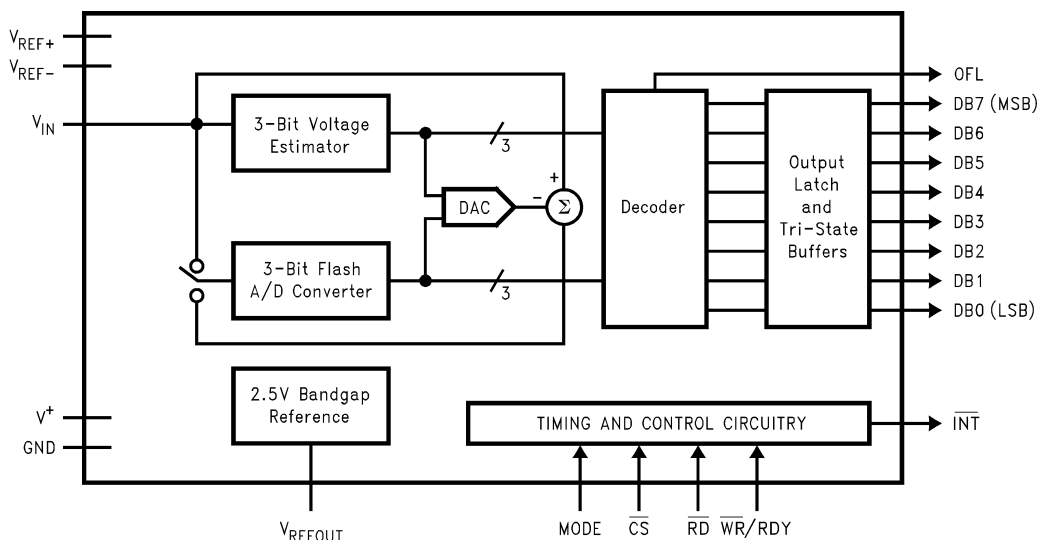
$V_{REF+}$
$V_{REF-}$
$V_{IN}$
3-Bit Voltage Estimator
3
+
DAC
-
$\Sigma$
3-Bit Flash A/D Converter
3
Decoder
Output Latch and Tri-State Buffers
OFL
DB7 (MSB)
DB6
DB5
DB4
DB3
DB2
DB1
DB0 (LSB)
2.5V Bandgap Reference
$V^+$
GND
TIMING AND CONTROL CIRCUITRY
$\overline{INT}$
$V_{REFOUT}$
MODE
$\overline{CS}$
$\overline{RD}$
$\overline{WR}$/RDY